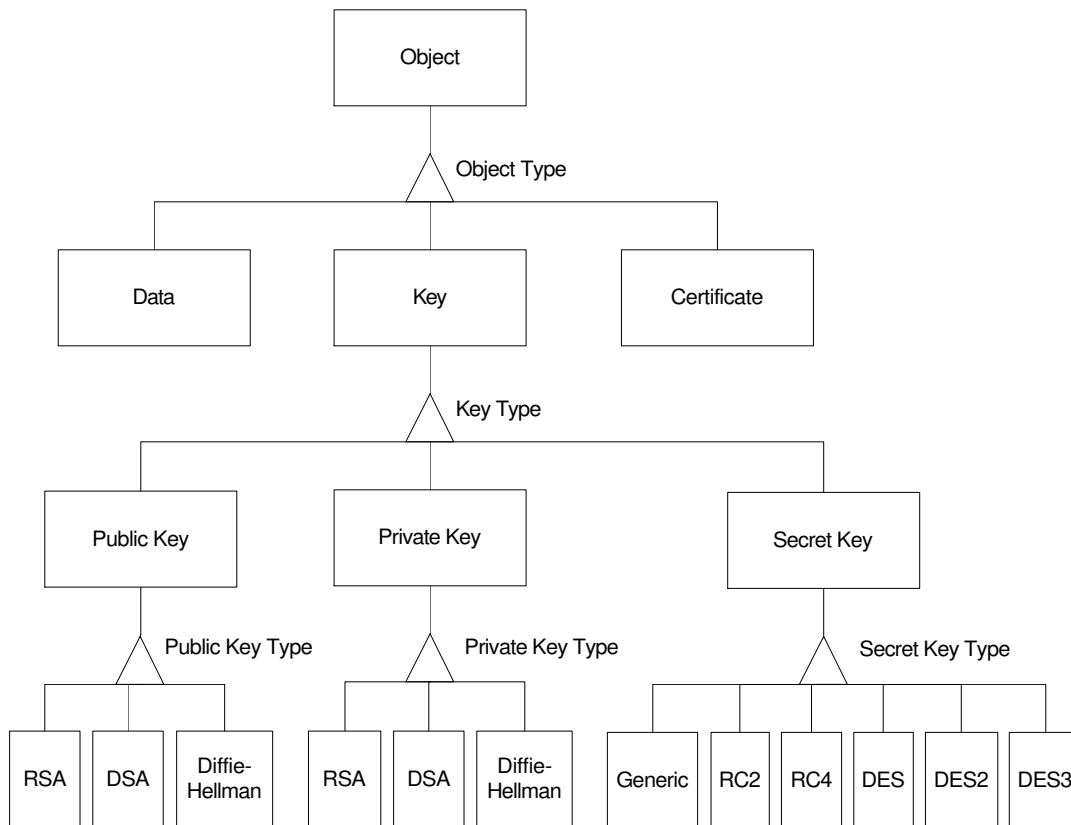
Object

Object Type

Data

Key

Certificate

Key Type

Public Key

Private Key

Secret Key

Public Key Type

Private Key Type

Secret Key Type

RSA

DSA

Diffie-Hellman

RSA

DSA

Diffie-Hellman

Generic

RC2

RC4

DES

DES2

DES3